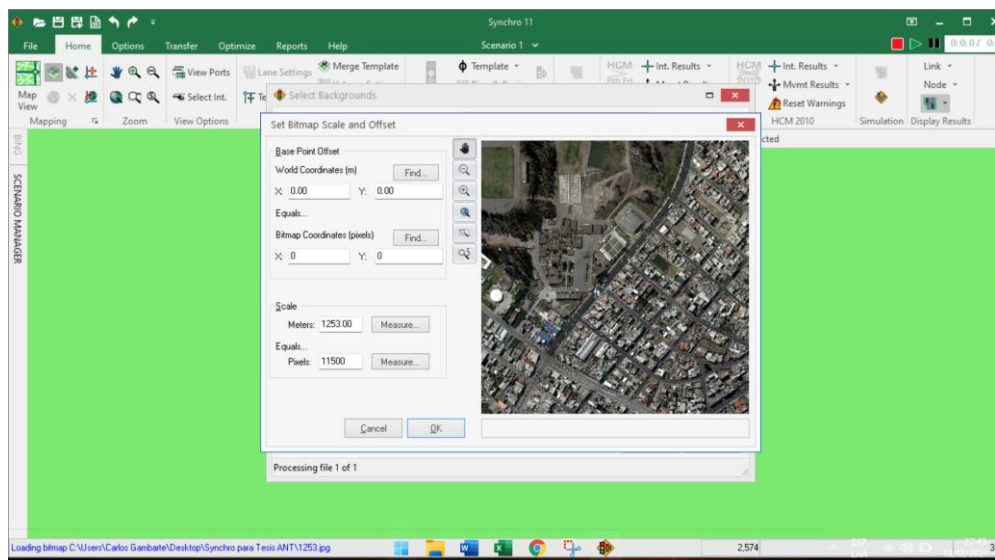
Synchro 11

File Home Options Transfer Optimize Reports Help

Scenario 1

0:0:0 / 0:

Map View

Mapping

Zoom

View Ports

Select Int.

View Options

Lane Settings

Merge Template

Template

HCM

Int. Results

Mvmt Results

Reset Warnings

HCM 2010

Simulation

Link

Node

Display Results

Select Backgrounds

cted

BING

SCENARIO MANAGER

Set Bitmap Scale and Offset

Base Point Offset

World Coordinates (m)

Find...

X: 0.00

Y: 0.00

Equals...

Bitmap Coordinates (pixels)

Find...

X: 0

Y: 0

Scale

Meters: 1253.00

Measure...

Equals...

Pixels: 11500

Measure...

Cancel

OK

Processing file 1 of 1

Loading bitmap C:\Users\Carlos Gambarte\Desktop\Synchro para Tesis ANT\1253.jpg

2,574